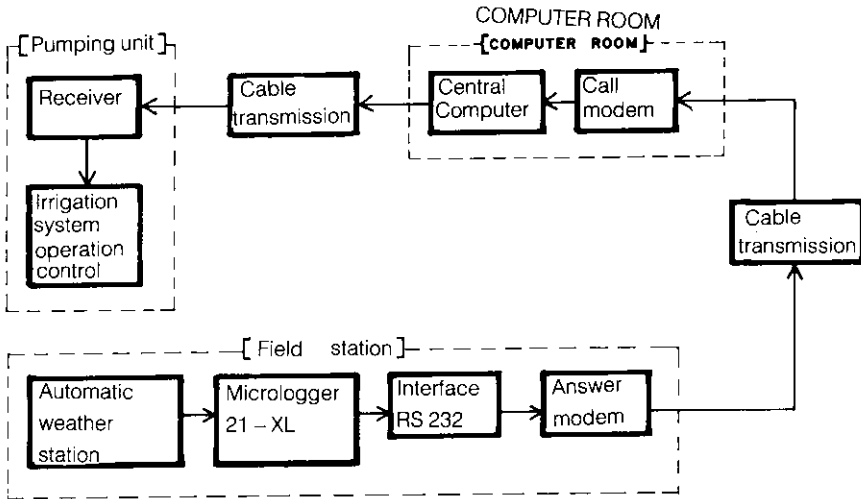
COMPUTER ROOM

[COMPUTER ROOM]

[Pumping unit]

Receiver

Irrigation system operation control

Cable transmission

Central Computer

Call modem

Cable transmission

[Field station]

Automatic weather station

Micrologger 21 – XL

Interface RS 232

Answer modem